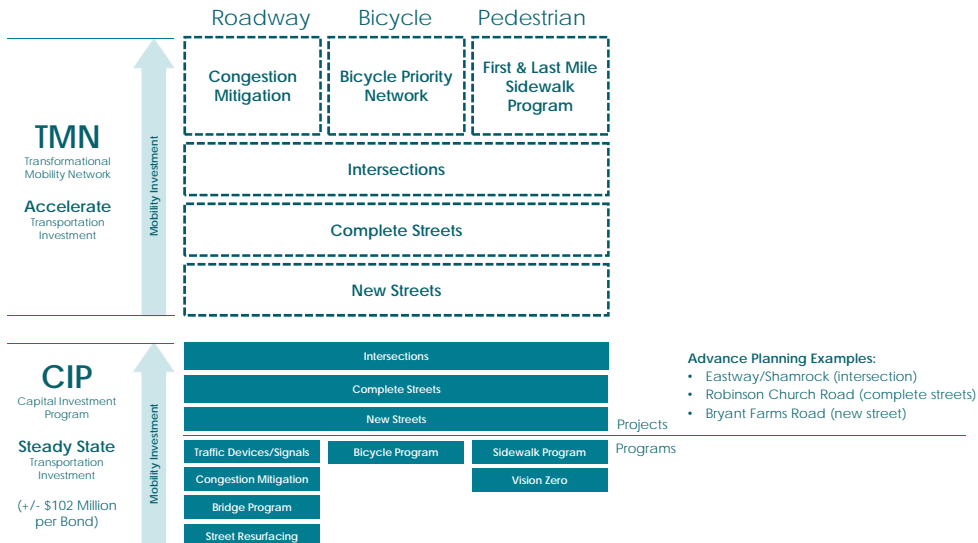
Roadway Bicycle Pedestrian

TMN
Transformational Mobility Network

Accelerate
Transportation Investment

Mobility Investment

Congestion Mitigation

Bicycle Priority Network

First & Last Mile Sidewalk Program

Intersections

Complete Streets

New Streets

CIP
Capital Investment Program

Steady State
Transportation Investment

(+/- $102 Million per Bond)

Mobility Investment

Intersections

Complete Streets

New Streets

Projects

Programs

Traffic Devices/Signals

Bicycle Program

Sidewalk Program

Congestion Mitigation

Vision Zero

Bridge Program

Street Resurfacing

Advance Planning Examples:
• Eastway/Shamrock (intersection)
• Robinson Church Road (complete streets)
• Bryant Farms Road (new street)